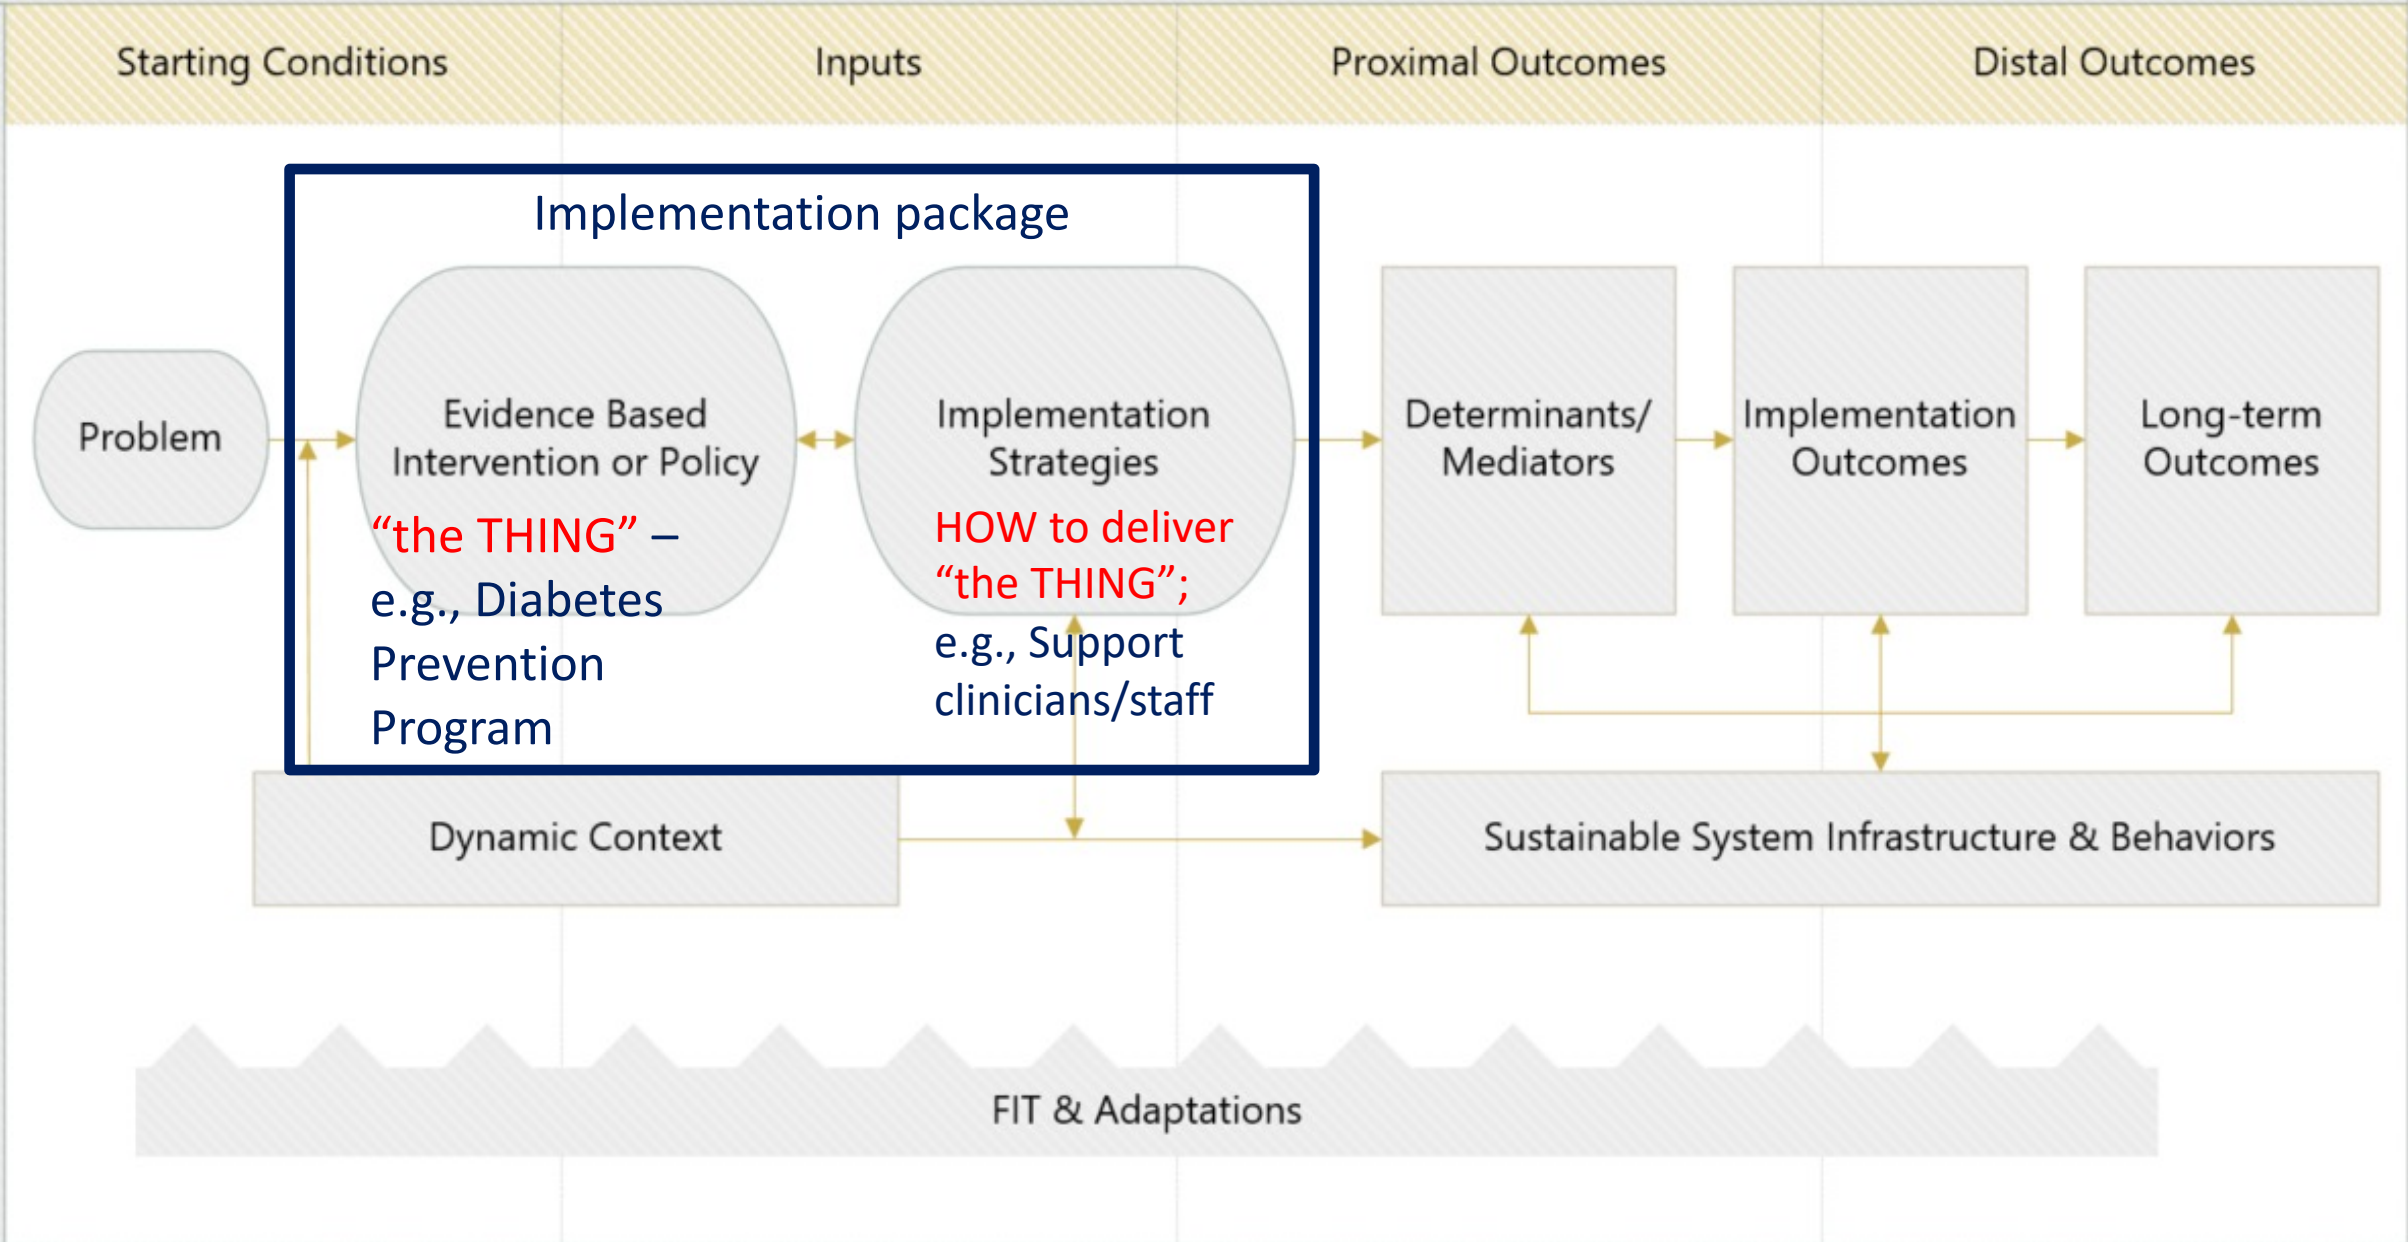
Starting Conditions

Inputs

Proximal Outcomes

Distal Outcomes

Implementation package

Problem

Evidence Based Intervention or Policy

"the THING" – e.g., Diabetes Prevention Program

Implementation Strategies

HOW to deliver "the THING"; e.g., Support clinicians/staff

Determinants/ Mediators

Implementation Outcomes

Long-term Outcomes

Dynamic Context

Sustainable System Infrastructure & Behaviors

FIT & Adaptations